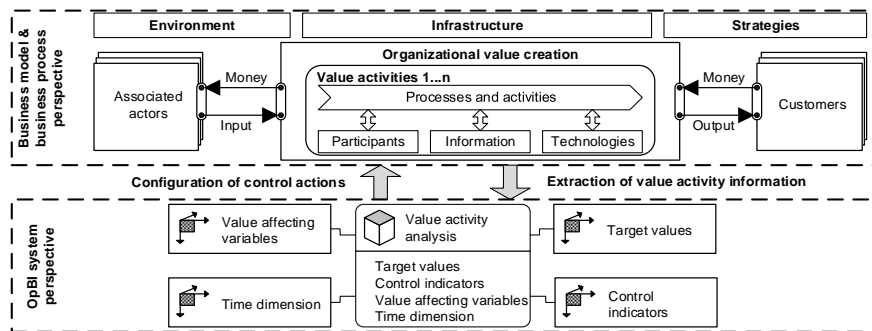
Business model & business process perspective

Environment

Infrastructure

Strategies

Organizational value creation

Associated actors

Money

Input

Value activities 1...n

Processes and activities

Participants

Information

Technologies

Money

Output

Customers

Configuration of control actions

Extraction of value activity information

OpBI system perspective

Value affecting variables

Value activity analysis

Target values

Target values
Control indicators
Value affecting variables
Time dimension

Time dimension

Control indicators